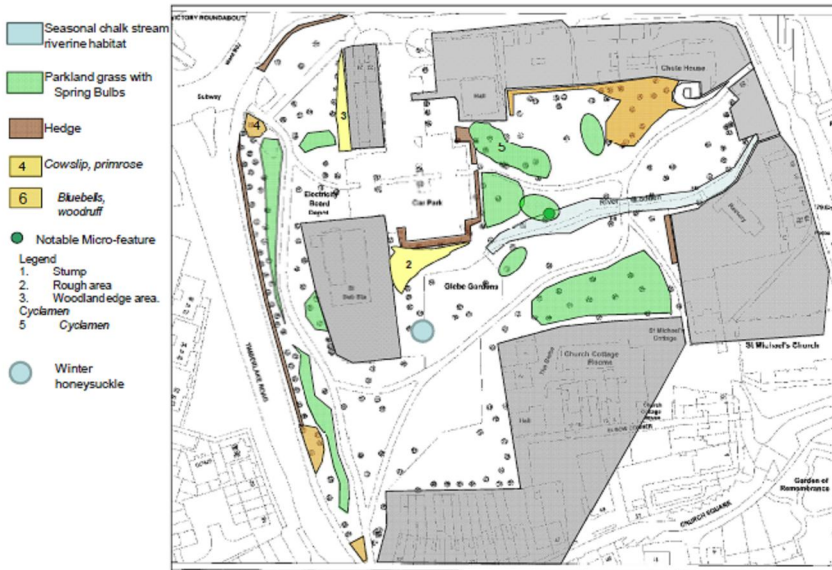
Seasonal chalk stream riverine habitat

Parkland grass with Spring Bulbs

Hedge

4 Cowslip, primrose

6 Bluebells, woodruff

Notable Micro-feature

Legend
1. Stump
2. Rough area
3. Woodland edge area. Cyclamen
5 Cyclamen

Winter honeysuckle

VICTORY ROUNDABOUT

Subway

4

3

Hall

Chole House

5

Electricity Board Depot

Car Park

River

2

Glebe Gardens

TIMBERLAKE ROAD

St Michael's Cottage

Church Cottage Rooms

St Michael's Church

CHURCH SQUARE

Garden of Remembrance